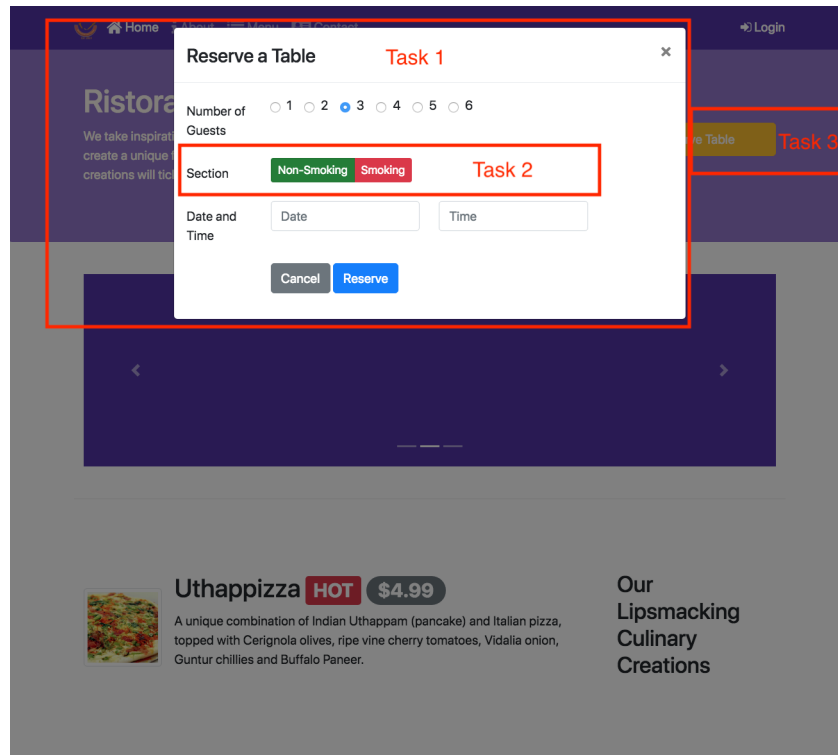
Home About Menu Contact

Login

Reserve a Table

Task 1

×

Number of Guests

1 2 3 4 5 6

Section

Non-Smoking Smoking

Task 2

Date and Time

Date

Time

Cancel Reserve

Ristora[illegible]

We take inspirati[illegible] create a unique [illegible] creations will tic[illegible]

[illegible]e Table

Task 3

Uthappizza HOT $4.99

A unique combination of Indian Uthappam (pancake) and Italian pizza, topped with Cerignola olives, ripe vine cherry tomatoes, Vidalia onion, Guntur chillies and Buffalo Paneer.

Our Lipsmacking Culinary Creations